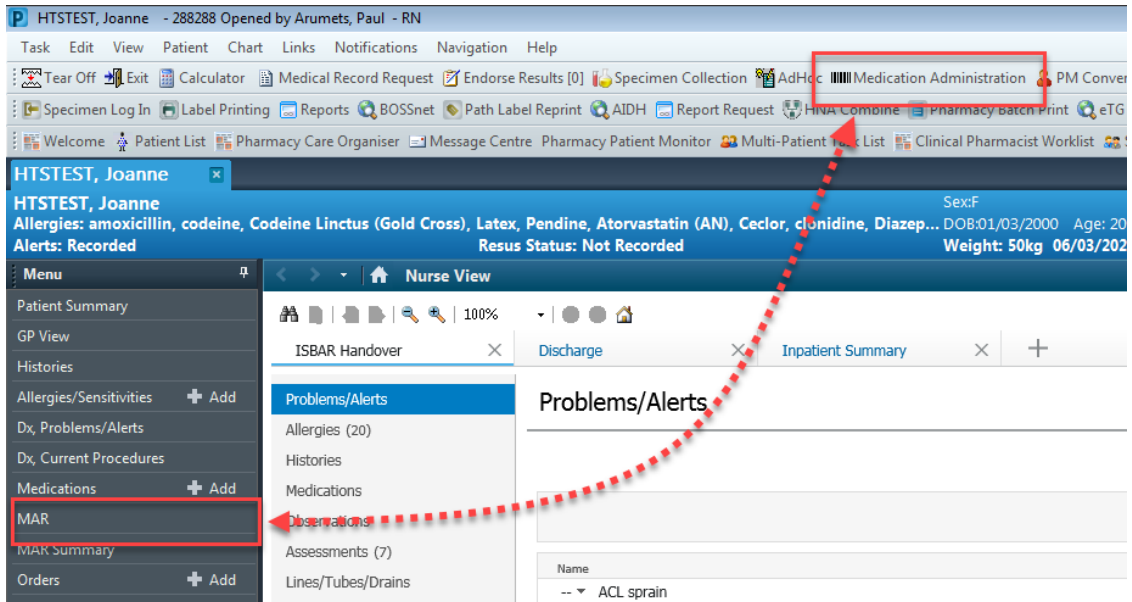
HTSTEST, Joanne - 288288 Opened by Arumets, Paul - RN

Task Edit View Patient Chart Links Notifications Navigation Help

Tear Off Exit Calculator Medical Record Request Endorse Results [0] Specimen Collection AdHoc Medication Administration PM Conver

Specimen Log In Label Printing Reports BOSSnet Path Label Reprint AIDH Report Request HNA Combine Pharmacy Batch Print eTG

Welcome Patient List Pharmacy Care Organiser Message Centre Pharmacy Patient Monitor Multi-Patient Task List Clinical Pharmacist Worklist

HTSTEST, Joanne

HTSTEST, Joanne
Allergies: amoxicillin, codeine, Codeine Linctus (Gold Cross), Latex, Pendine, Atorvastatin (AN), Ceclor, clonidine, Diazep...
Alerts: Recorded
Resus Status: Not Recorded
Sex:F
DOB:01/03/2000 Age: 20
Weight: 50kg 06/03/202

Menu
Patient Summary
GP View
Histories
Allergies/Sensitivities + Add
Dx, Problems/Alerts
Dx, Current Procedures
Medications + Add
MAR
MAR Summary
Orders + Add

Nurse View
100%
ISBAR Handover
Discharge
Inpatient Summary
Problems/Alerts
Allergies (20)
Histories
Medications
Observations
Assessments (7)
Lines/Tubes/Drains

Problems/Alerts

Name
ACL sprain